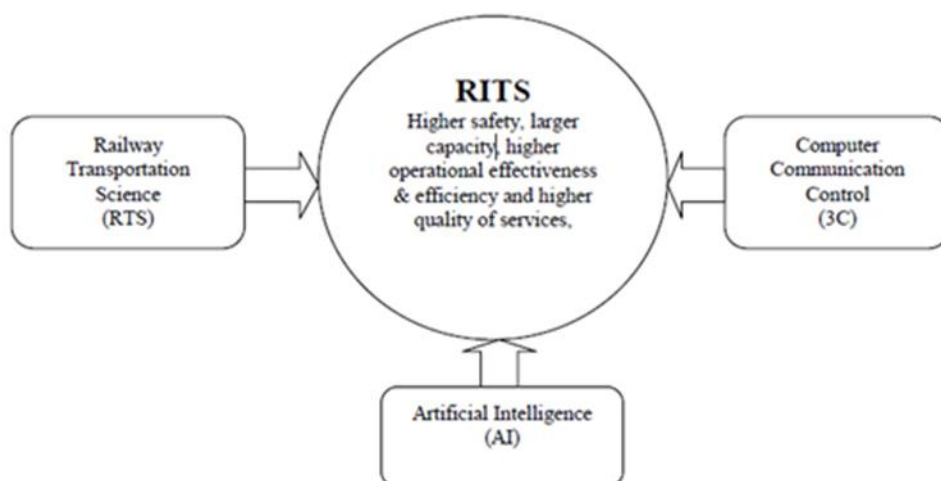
Railway Transportation Science (RTS)

RITS

Higher safety, larger capacity, higher operational effectiveness & efficiency and higher quality of services,

Computer Communication Control (3C)

Artificial Intelligence (AI)